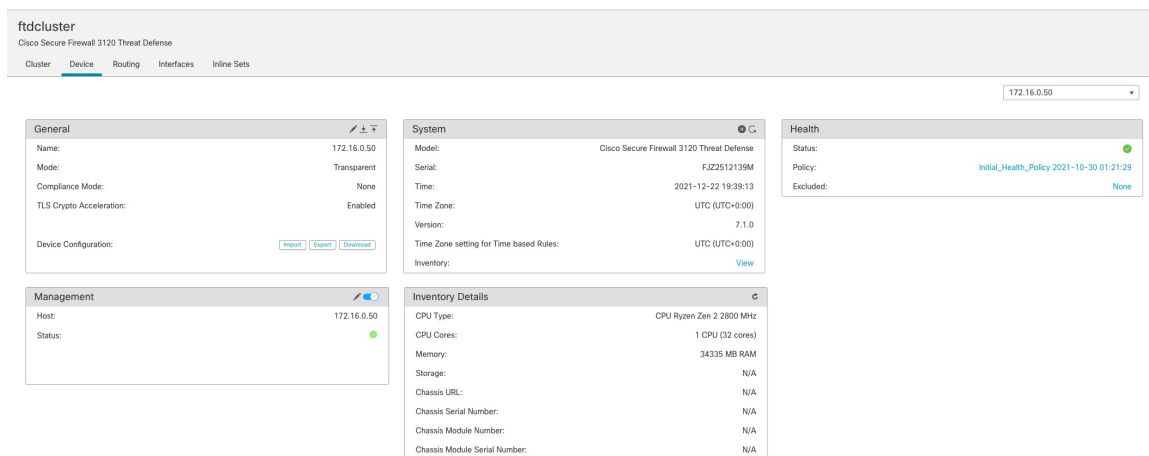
ftdcluster
Cisco Secure Firewall 3120 Threat Defense

Cluster Device Routing Interfaces Inline Sets

172.16.0.50

General

| | |
|---|---|
| Name: | 172.16.0.50 |
| Mode: | Transparent |
| Compliance Mode: | None |
| TLS Crypto Acceleration: | Enabled |
| Device Configuration: | Import Export Download |

System

| | |
|---|---|
| Model: | Cisco Secure Firewall 3120 Threat Defense |
| Serial: | FJZ2512139M |
| Time: | 2021-12-22 19:39:13 |
| Time Zone: | UTC (UTC+0:00) |
| Version: | 7.1.0 |
| Time Zone setting for Time based Rules: | UTC (UTC+0:00) |
| Inventory: | View |

Health

| | |
|---|---|
| Status: | |
| Policy: | Initial_Health_Policy 2021-10-30 01:21:29 |
| Excluded: | None |

Management

| | |
|---|---|
| Host: | 172.16.0.50 |
| Status: | |

Inventory Details

| | |
|---|---|
| CPU Type: | CPU Ryzen Zen 2 2800 MHz |
| CPU Cores: | 1 CPU (32 cores) |
| Memory: | 34335 MB RAM |
| Storage: | N/A |
| Chassis URL: | N/A |
| Chassis Serial Number: | N/A |
| Chassis Module Number: | N/A |
| Chassis Module Serial Number: | N/A |